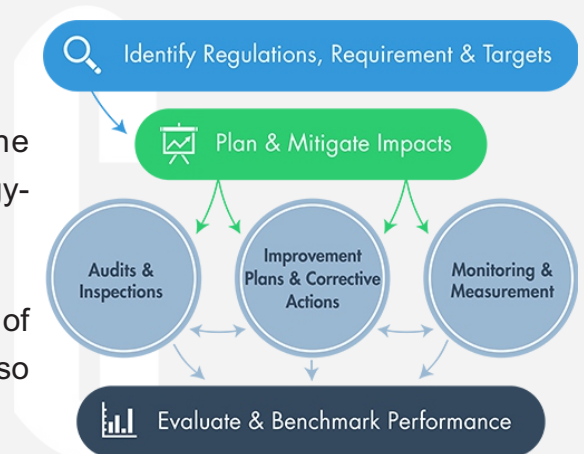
ne
y-

of
so

Identify Regulations, Requirement & Targets

Plan & Mitigate Impacts

Audits & Inspections

Improvement Plans & Corrective Actions

Monitoring & Measurement

Evaluate & Benchmark Performance